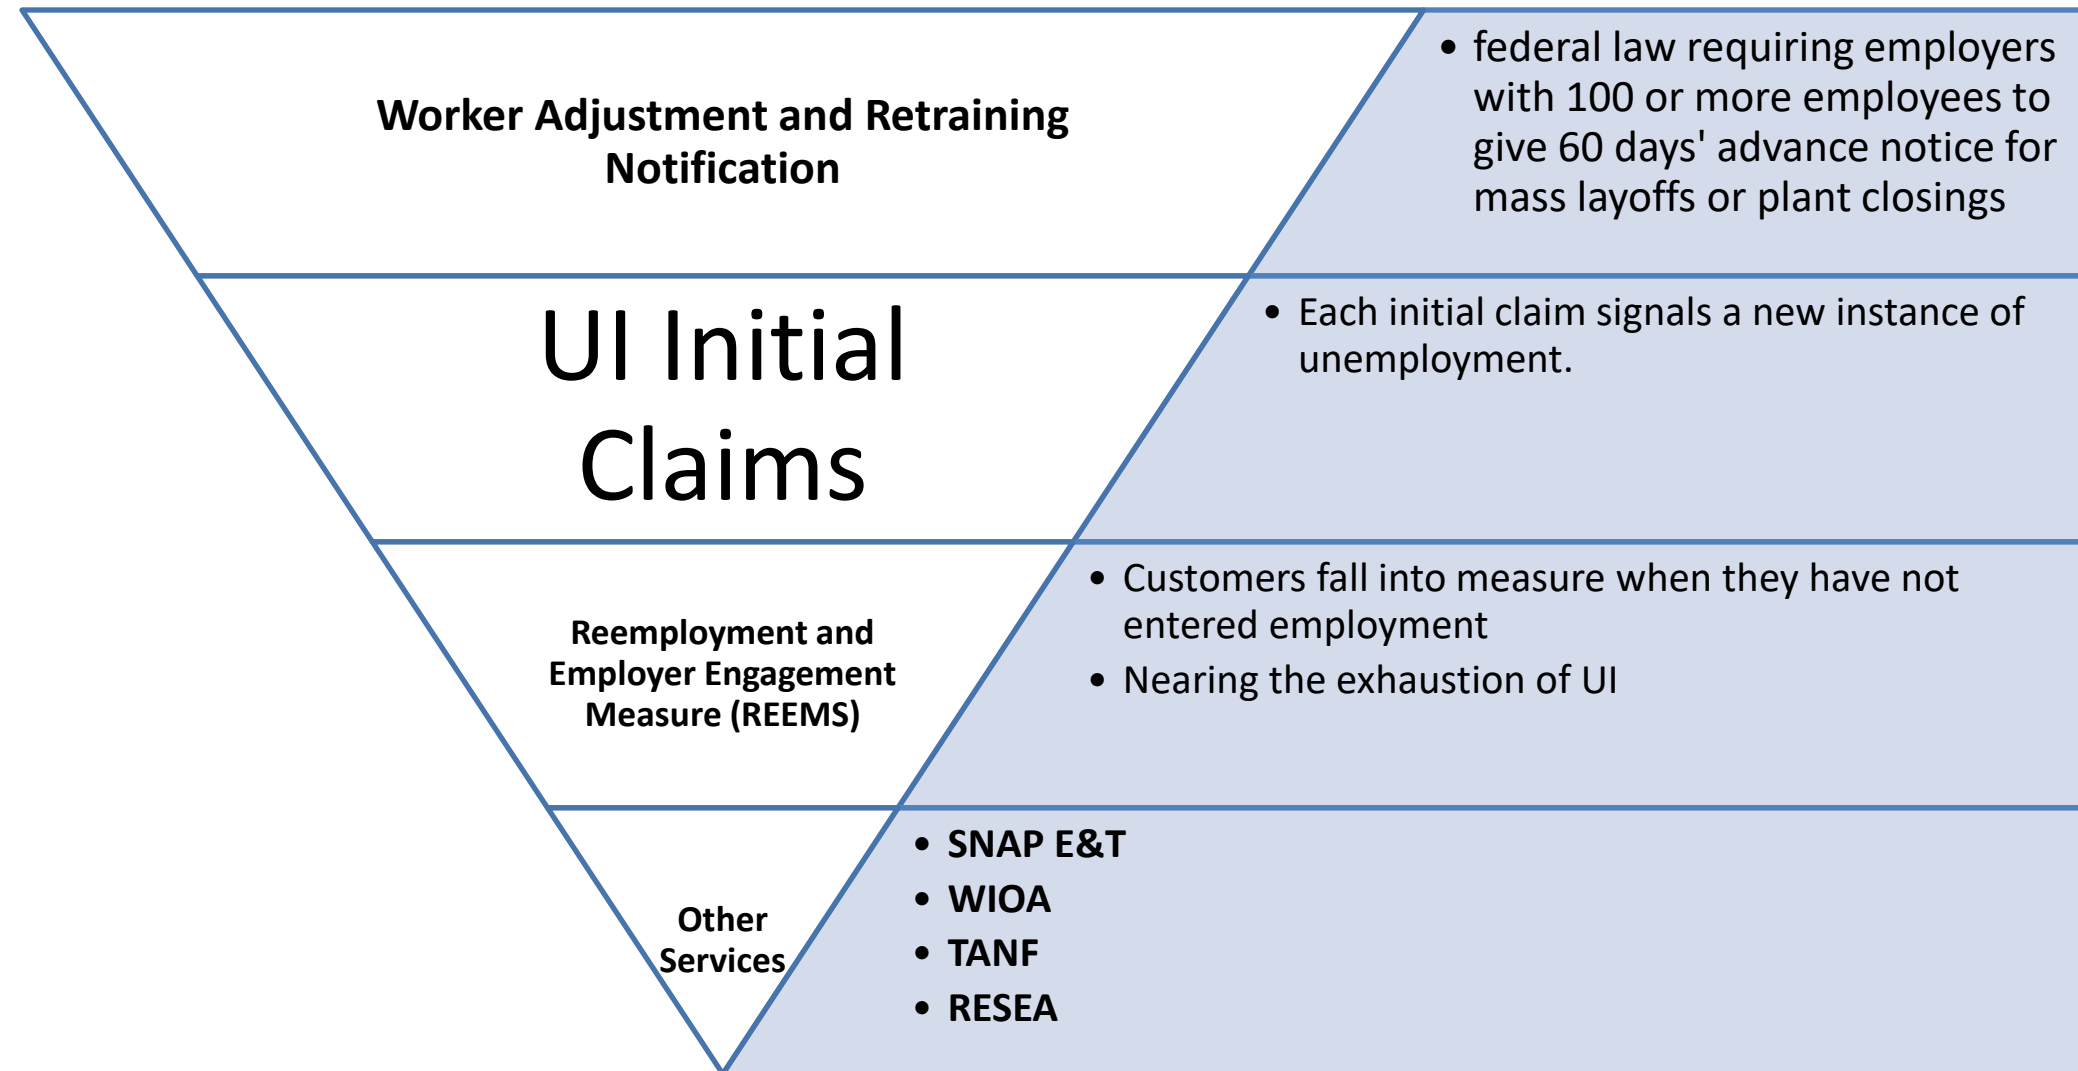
Worker Adjustment and Retraining Notification

- federal law requiring employers with 100 or more employees to give 60 days' advance notice for mass layoffs or plant closings

UI Initial Claims

- Each initial claim signals a new instance of unemployment.

Reemployment and Employer Engagement Measure (REEMS)

- Customers fall into measure when they have not entered employment
- Nearing the exhaustion of UI

Other Services

- SNAP E&T
- WIOA
- TANF
- RESEA